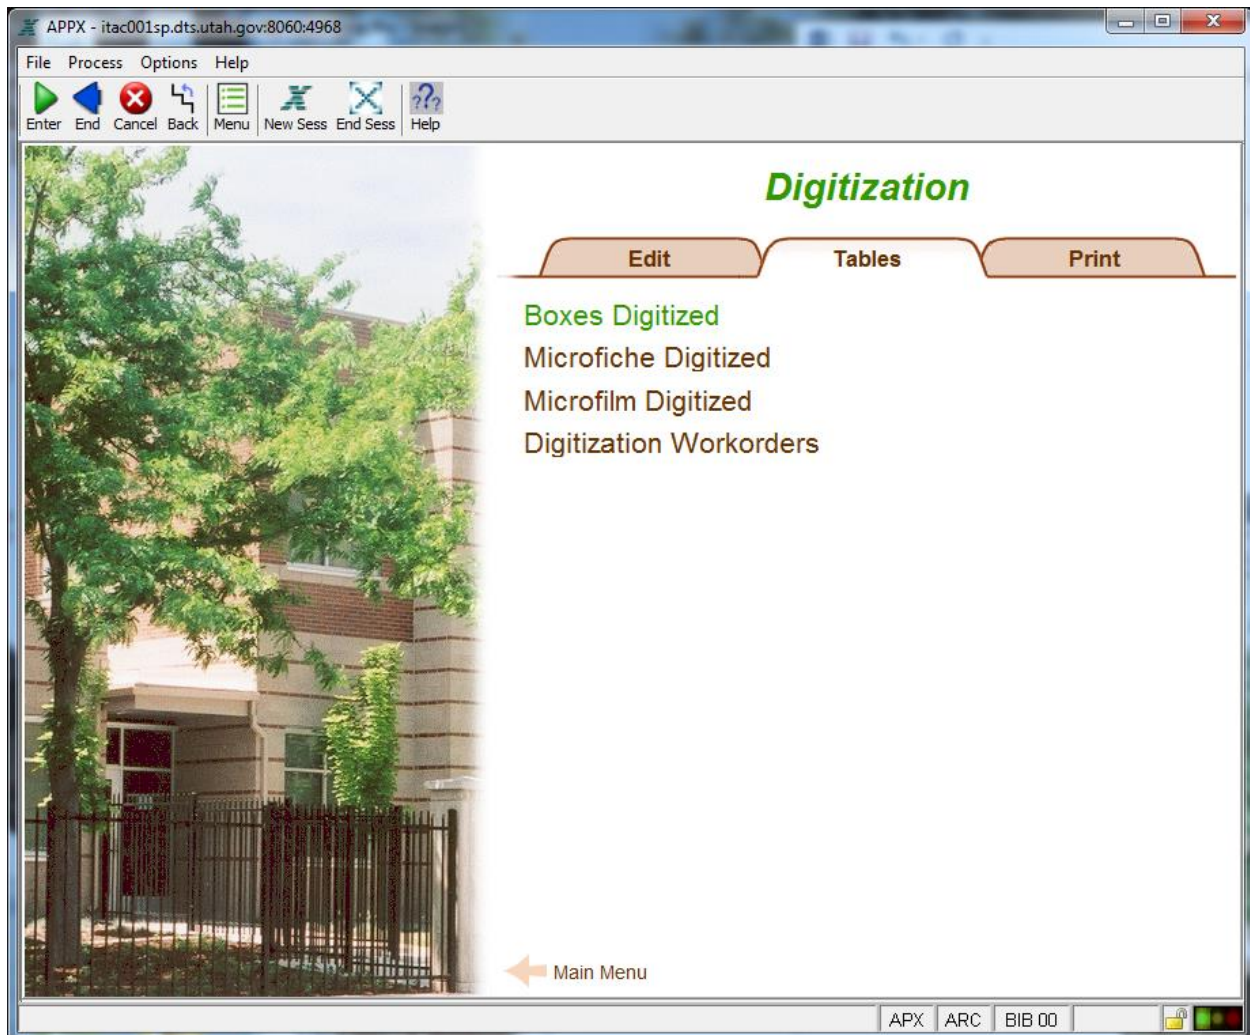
APPX - itac001sp.dts.utah.gov:8060:4968

File Process Options Help

Enter End Cancel Back Menu New Sess End Sess Help

Digitization

Edit Tables Print

Boxes Digitized
Microfiche Digitized
Microfilm Digitized
Digitization Workorders

Main Menu

APX ARC BIB 00